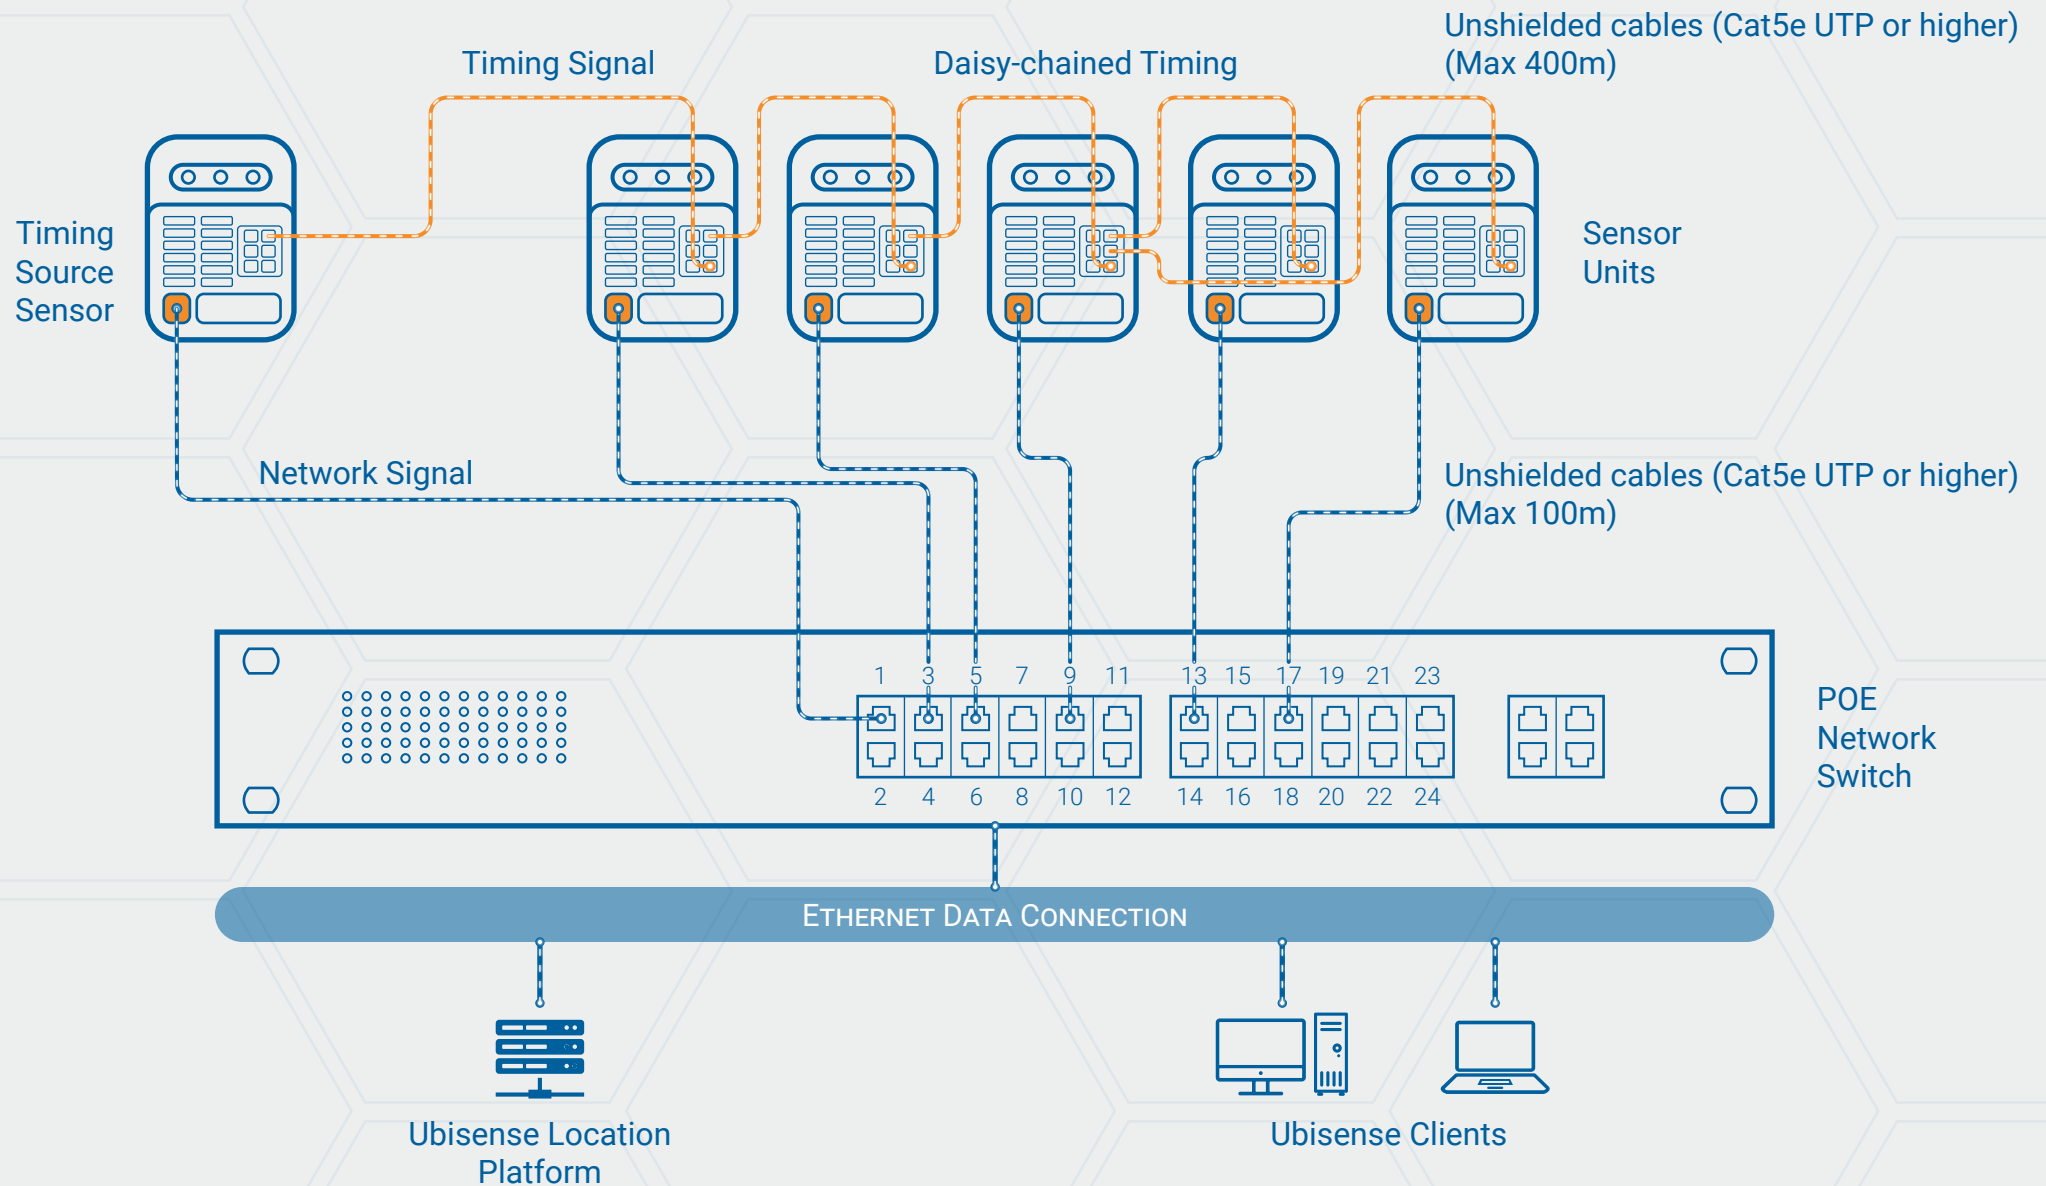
Timing Signal

Daisy-chained Timing

Unshielded cables (Cat5e UTP or higher) (Max 400m)

Timing Source Sensor

Sensor Units

Network Signal

Unshielded cables (Cat5e UTP or higher) (Max 100m)

1 3 5 7 9 11 13 15 17 19 21 23

2 4 6 8 10 12 14 16 18 20 22 24

POE Network Switch

ETHERNET DATA CONNECTION

Ubisense Location Platform

Ubisense Clients